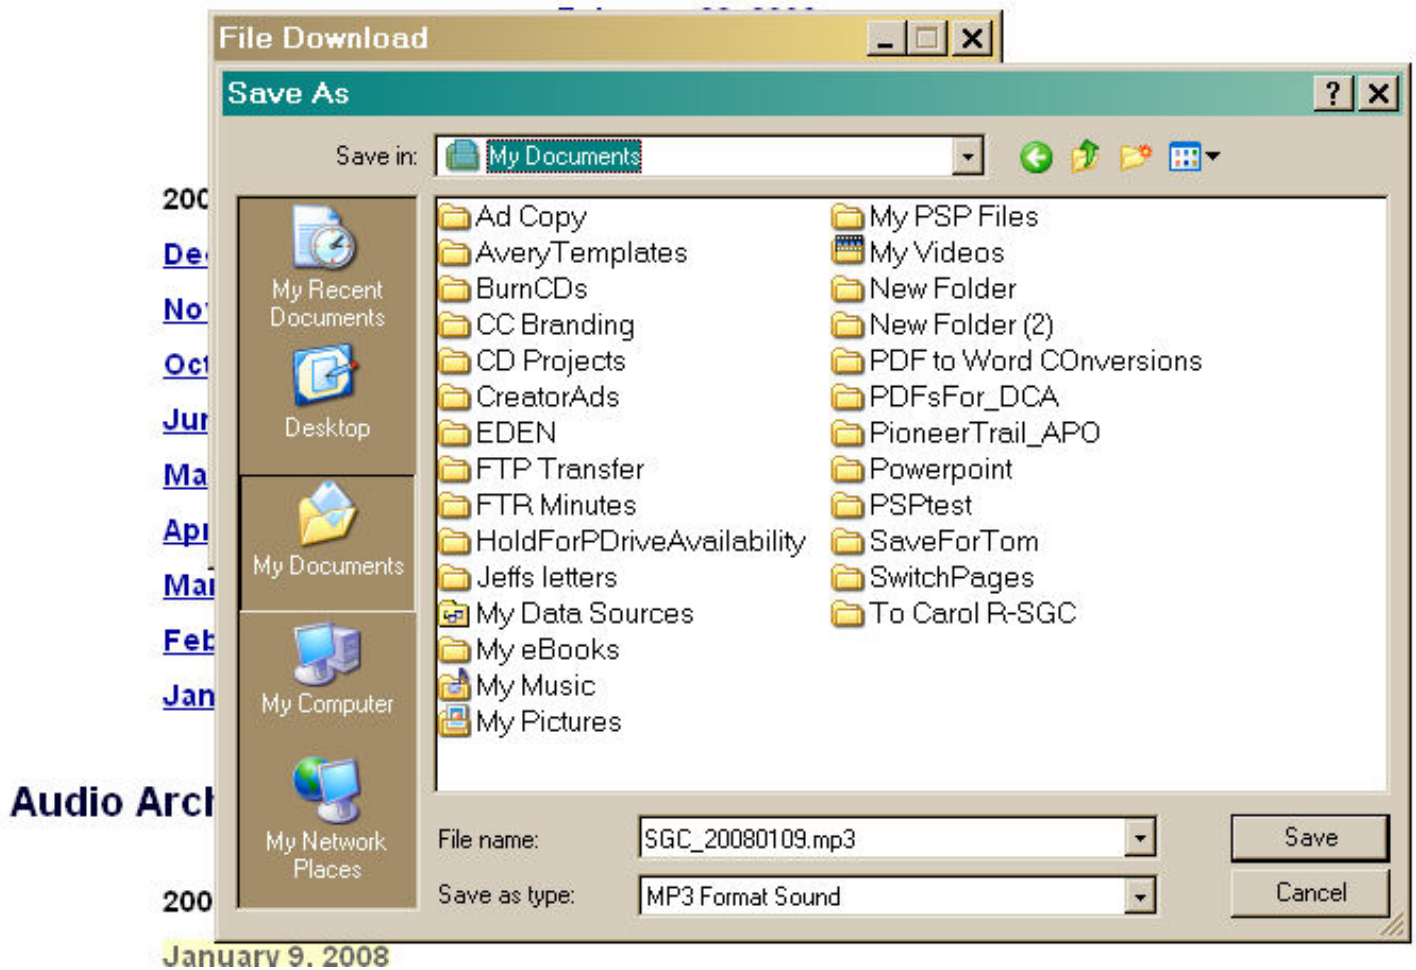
File Download

Save As

Save in: My Documents

My Recent Documents

Desktop

My Documents

My Computer

My Network Places

Ad Copy
AveryTemplates
BurnCDs
CC Branding
CD Projects
CreatorAds
EDEN
FTP Transfer
FTR Minutes
HoldForPDriveAvailability
Jeffs letters
My Data Sources
My eBooks
My Music
My Pictures

My PSP Files
My Videos
New Folder
New Folder (2)
PDF to Word COnversions
PDFsFor_DCA
PioneerTrail_APO
Powerpoint
PSPtest
SaveForTom
SwitchPages
To Carol R-SGC

File name: SGC_20080109.mp3

Save as type: MP3 Format Sound

Save

Cancel

200

De

No

Oc

Jur

Ma

Apr

Mai

Feb

Jan

Audio Arch

200

January 9, 2008